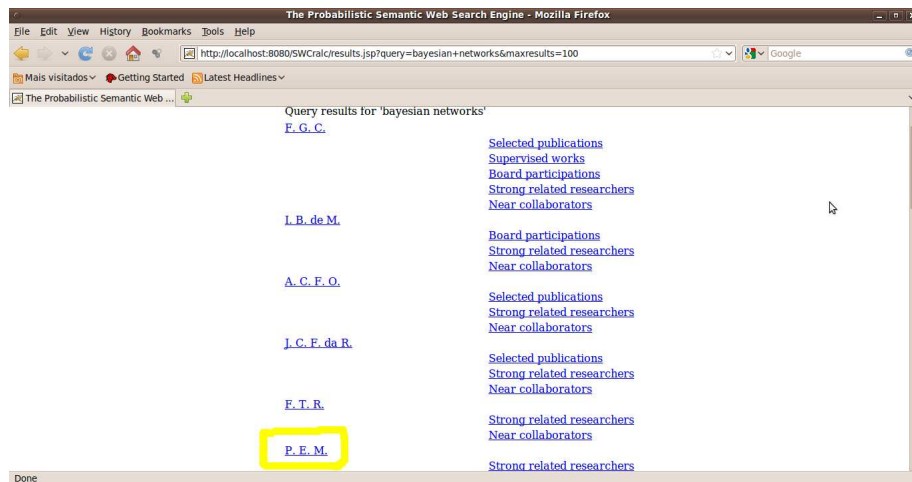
The Probabilistic Semantic Web Search Engine - Mozilla Firefox

File Edit View History Bookmarks Tools Help

http://localhost:8080/SWCralc/results.jsp?query=bayesian+networks&maxresults=100

Google

Mais visitados Getting Started Latest Headlines

The Probabilistic Semantic Web ...

Query results for 'bayesian networks'

F. G. C.

Selected publications
Supervised works
Board participations
Strong related researchers
Near collaborators

I. B. de M.

Board participations
Strong related researchers
Near collaborators

A. C. F. O.

Selected publications
Strong related researchers
Near collaborators

J. C. F. da R.

Selected publications
Strong related researchers
Near collaborators

F. T. R.

Strong related researchers
Near collaborators

P. E. M.

Strong related researchers

Done